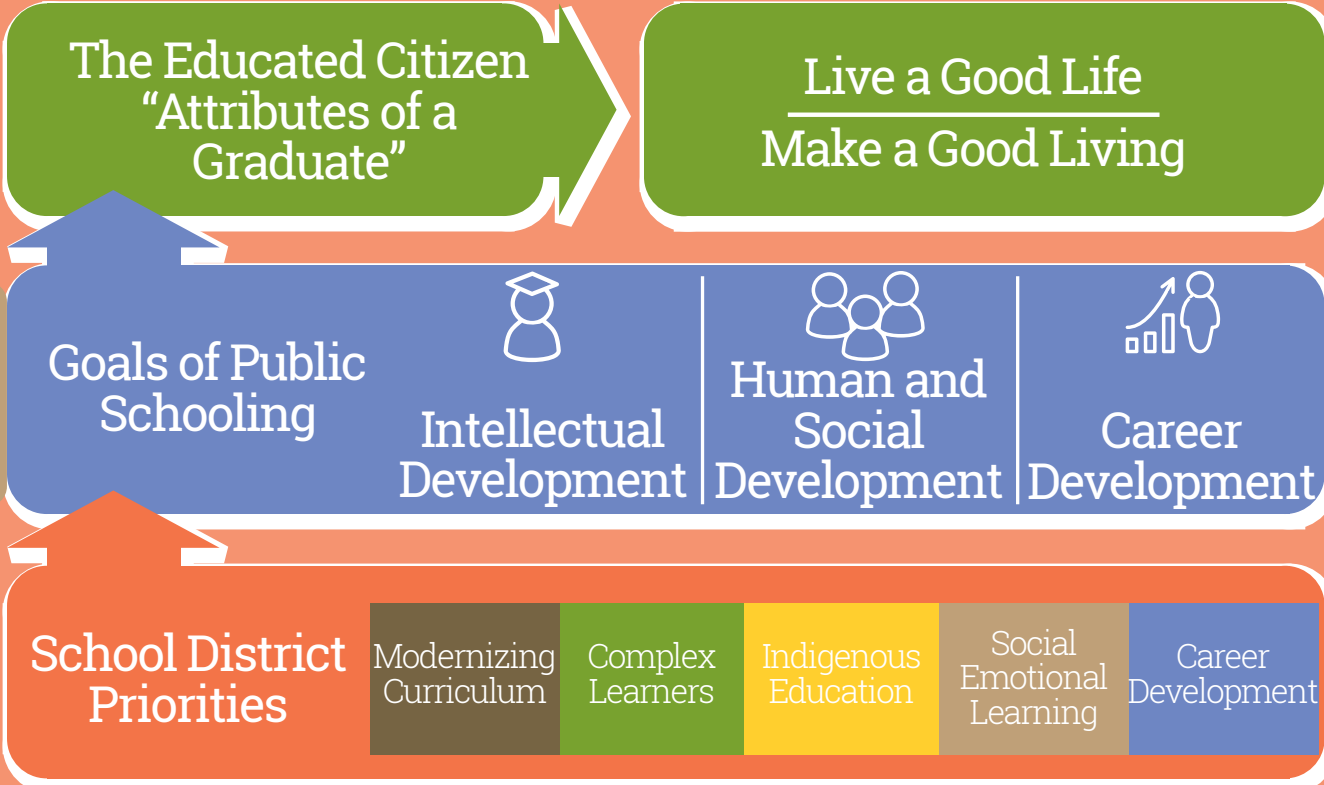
The Educated Citizen "Attributes of a Graduate"

Live a Good Life

Make a Good Living

Goals of Public Schooling

Intellectual Development

Human and Social Development

Career Development

School District Priorities

Modernizing Curriculum

Complex Learners

Indigenous Education

Social Emotional Learning

Career Development